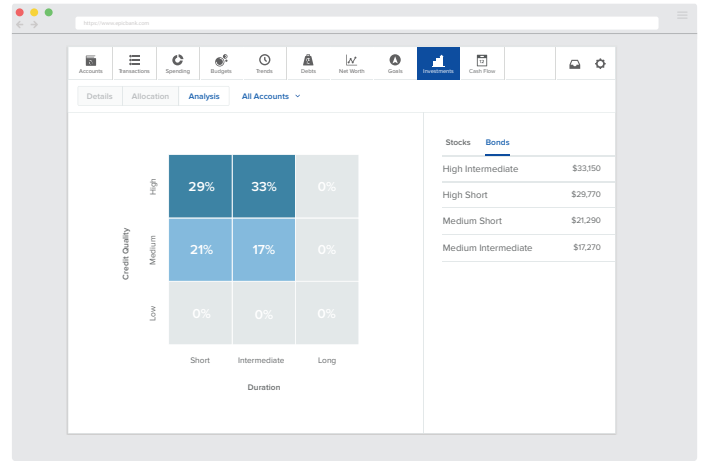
https://www.wpcbank.com

Accounts Transactions Spending Budgets Trends Debts Net Worth Goals Investments Cash Flow

Details Allocation Analysis All Accounts

Credit Quality

High
Medium
Low

| 29% | 33% | 0% |
|---|---|---|
| 21% | 17% | 0% |
| 0% | 0% | 0% |

Short Intermediate Long

Duration

Stocks Bonds

| High Intermediate | $33,150 |
|---|---|
| High Short | $29,770 |
| Medium Short | $21,290 |
| Medium Intermediate | $17,270 |